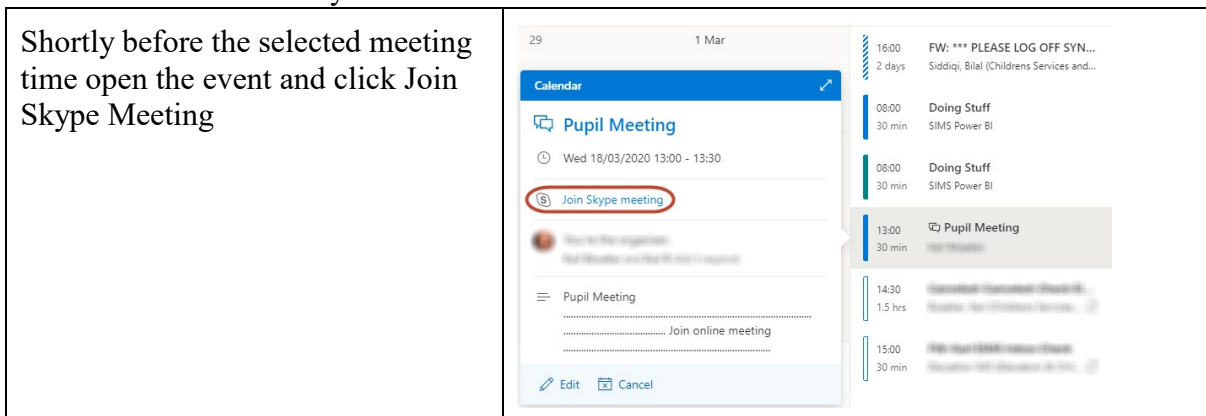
Shortly before the selected meeting time open the event and click Join Skype Meeting

29

1 Mar

Calendar

Pupil Meeting

Wed 18/03/2020 13:00 - 13:30

Join Skype meeting

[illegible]

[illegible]

Pupil Meeting

.......................................... Join online meeting

Edit

Cancel

16:00
2 days
FW: *** PLEASE LOG OFF SYN...
Siddiqi, Bilal (Childrens Services and...

08:00
30 min
Doing Stuff
SIMS Power BI

08:00
30 min
Doing Stuff
SIMS Power BI

13:00
30 min
Pupil Meeting
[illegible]

14:30
1.5 hrs
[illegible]
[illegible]

15:00
30 min
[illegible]
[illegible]